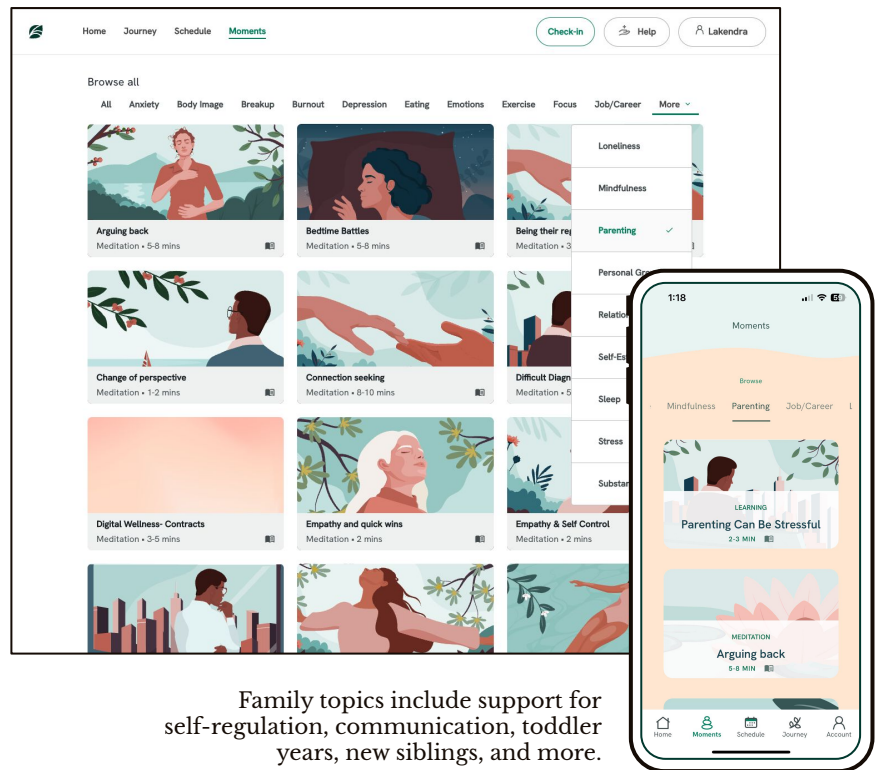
Home Journey Schedule Moments

Check-in Help Lakendra

Browse all

All Anxiety Body Image Breakup Burnout Depression Eating Emotions Exercise Focus Job/Career More

Loneliness
Mindfulness
Parenting
Personal Gr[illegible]
Relation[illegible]
Self-Es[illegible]
Sleep
Stress
Substa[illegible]

Arguing back
Meditation • 5-8 mins

Bedtime Battles
Meditation • 5-8 mins

Being their re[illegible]
Meditation • 3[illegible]

Change of perspective
Meditation • 1-2 mins

Connection seeking
Meditation • 8-10 mins

Difficult Diagn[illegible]
Meditation • 5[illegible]

Digital Wellness- Contracts
Meditation • 3-5 mins

Empathy and quick wins
Meditation • 2 mins

Empathy & Self Control
Meditation • 2 mins

1:18

Moments

Browse

Mindfulness Parenting Job/Career

LEARNING
Parenting Can Be Stressful
2-3 MIN

MEDITATION
Arguing back
5-8 MIN

Home Moments Schedule Journey Account

Family topics include support for self-regulation, communication, toddler years, new siblings, and more.